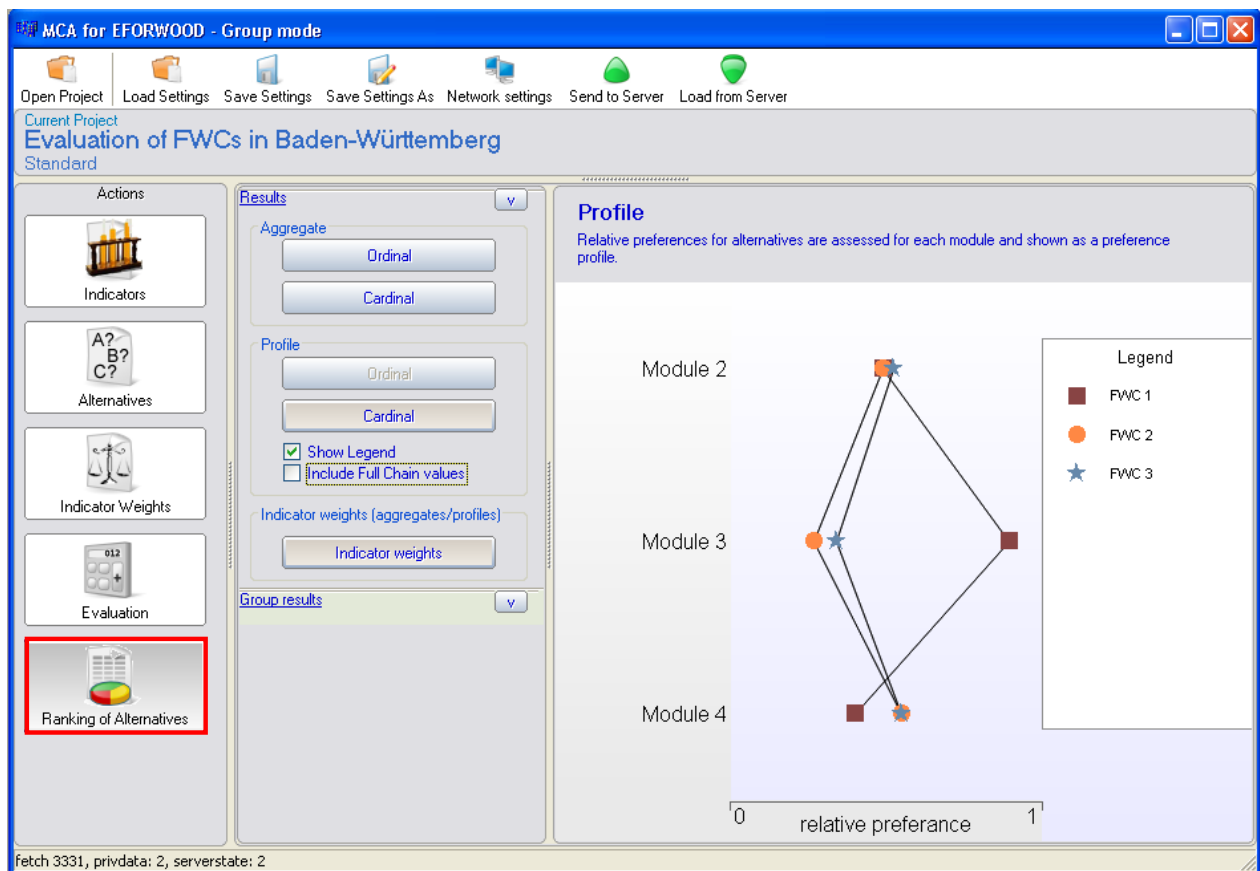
MCA for EFORWOOD - Group mode

Open Project Load Settings Save Settings Save Settings As Network settings Send to Server Load from Server

Current Project
Evaluation of FWCs in Baden-Württemberg
Standard

Actions

Indicators

A? B? C?

Alternatives

Indicator Weights

012

Evaluation

Ranking of Alternatives

Results v

Aggregate

Ordinal

Cardinal

Profile

Ordinal

Cardinal

Show Legend

Include Full Chain values

Indicator weights (aggregates/profiles)

Indicator weights

Group results v

Profile

Relative preferences for alternatives are assessed for each module and shown as a preference profile.

Module 2

Module 3

Module 4

0 relative preferance 1

Legend

FWC 1

FWC 2

FWC 3

fetch 3331, privdata: 2, serverstate: 2